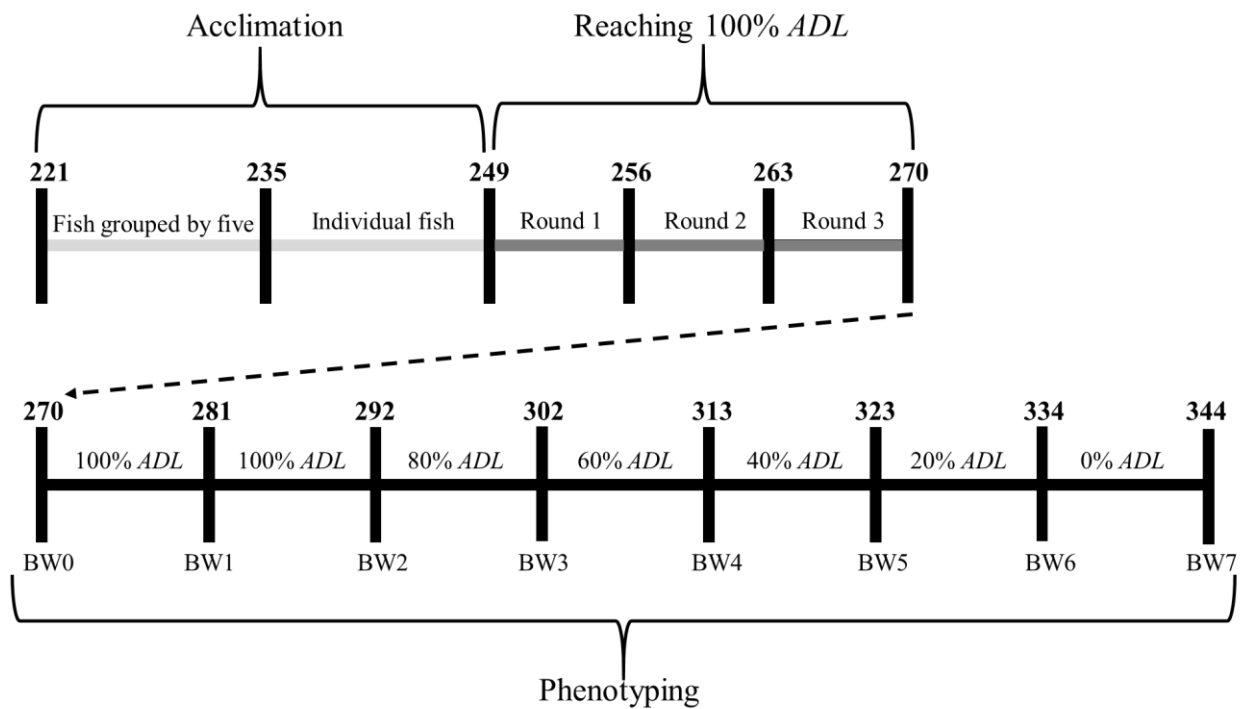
Acclimation

Reaching 100% *ADL*

221 235 249 256 263 270

Fish grouped by five

Individual fish

Round 1

Round 2

Round 3

270 281 292 302 313 323 334 344

100% *ADL*

100% *ADL*

80% *ADL*

60% *ADL*

40% *ADL*

20% *ADL*

0% *ADL*

BW0 BW1 BW2 BW3 BW4 BW5 BW6 BW7

Phenotyping